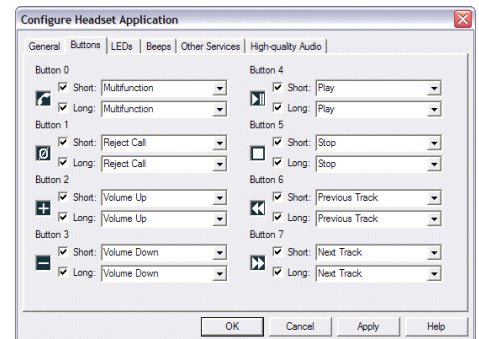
Configure Headset Application

General | Buttons | LEDs | Beeps | Other Services | High-quality Audio

Button 0
Short: Multifunction
Long: Multifunction

Button 1
Short: Reject Call
Long: Reject Call

Button 2
Short: Volume Up
Long: Volume Up

Button 3
Short: Volume Down
Long: Volume Down

Button 4
Short: Play
Long: Play

Button 5
Short: Stop
Long: Stop

Button 6
Short: Previous Track
Long: Previous Track

Button 7
Short: Next Track
Long: Next Track

OK | Cancel | Apply | Help